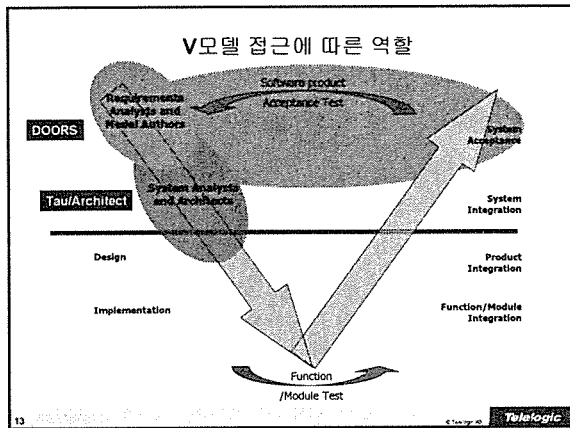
V모델 접근에 따른 역할

Software product Acceptance Test

Requirements Analysts and Model Authors

DOORS

System Acceptance

Tau/Architect

System Analysts and Architects

System Integration

Design

Product Integration

Implementation

Function/Module Integration

Function /Module Test

13

Telelogic